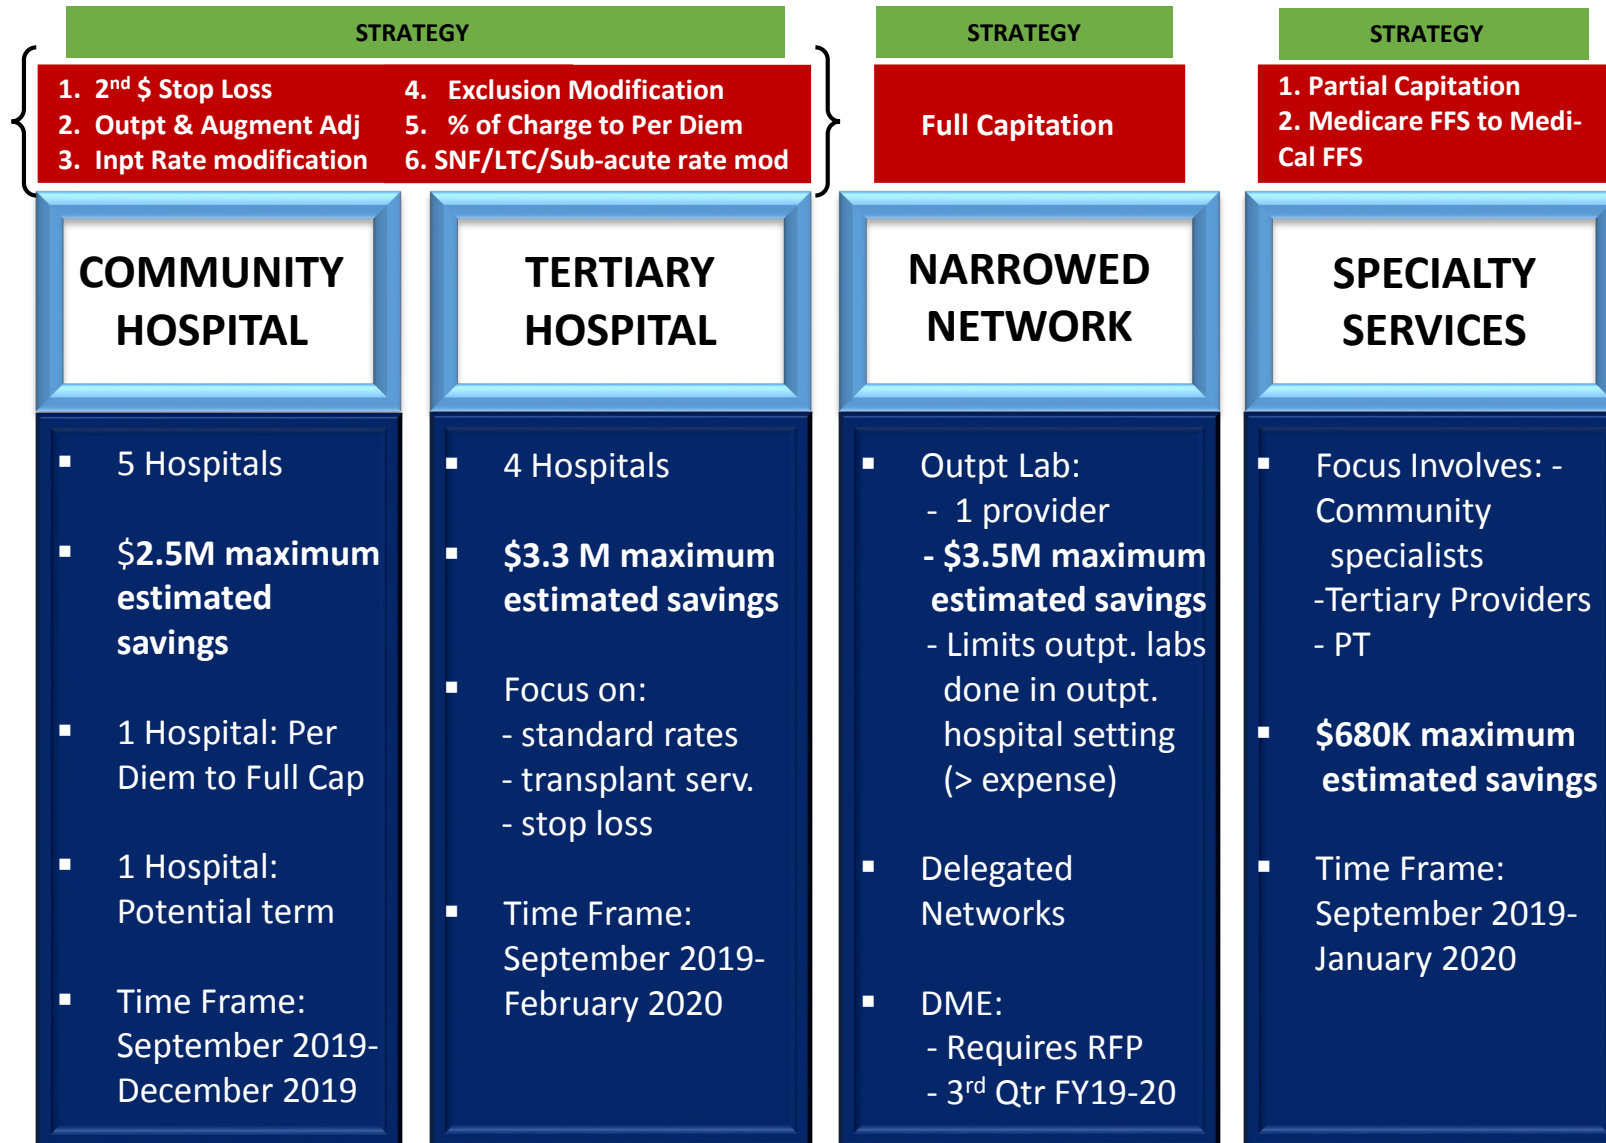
STRATEGY

1. 2<sup>nd</sup> $ Stop Loss
2. Outpt & Augment Adj
3. Inpt Rate modification
4. Exclusion Modification
5. % of Charge to Per Diem
6. SNF/LTC/Sub-acute rate mod

STRATEGY

Full Capitation

STRATEGY

1. Partial Capitation
2. Medicare FFS to Medi-Cal FFS

COMMUNITY HOSPITAL

- 5 Hospitals
- $2.5M maximum estimated savings
- 1 Hospital: Per Diem to Full Cap
- 1 Hospital: Potential term
- Time Frame: September 2019-December 2019

TERTIARY HOSPITAL

- 4 Hospitals
- $3.3 M maximum estimated savings
- Focus on:
- standard rates
- transplant serv.
- stop loss
- Time Frame: September 2019-February 2020

NARROWED NETWORK

- Outpt Lab:
- 1 provider
- $3.5M maximum estimated savings
- Limits outpt. labs done in outpt. hospital setting (> expense)
- Delegated Networks
- DME:
- Requires RFP
- 3<sup>rd</sup> Qtr FY19-20

SPECIALTY SERVICES

- Focus Involves: -Community specialists
-Tertiary Providers
- PT
- $680K maximum estimated savings
- Time Frame: September 2019-January 2020